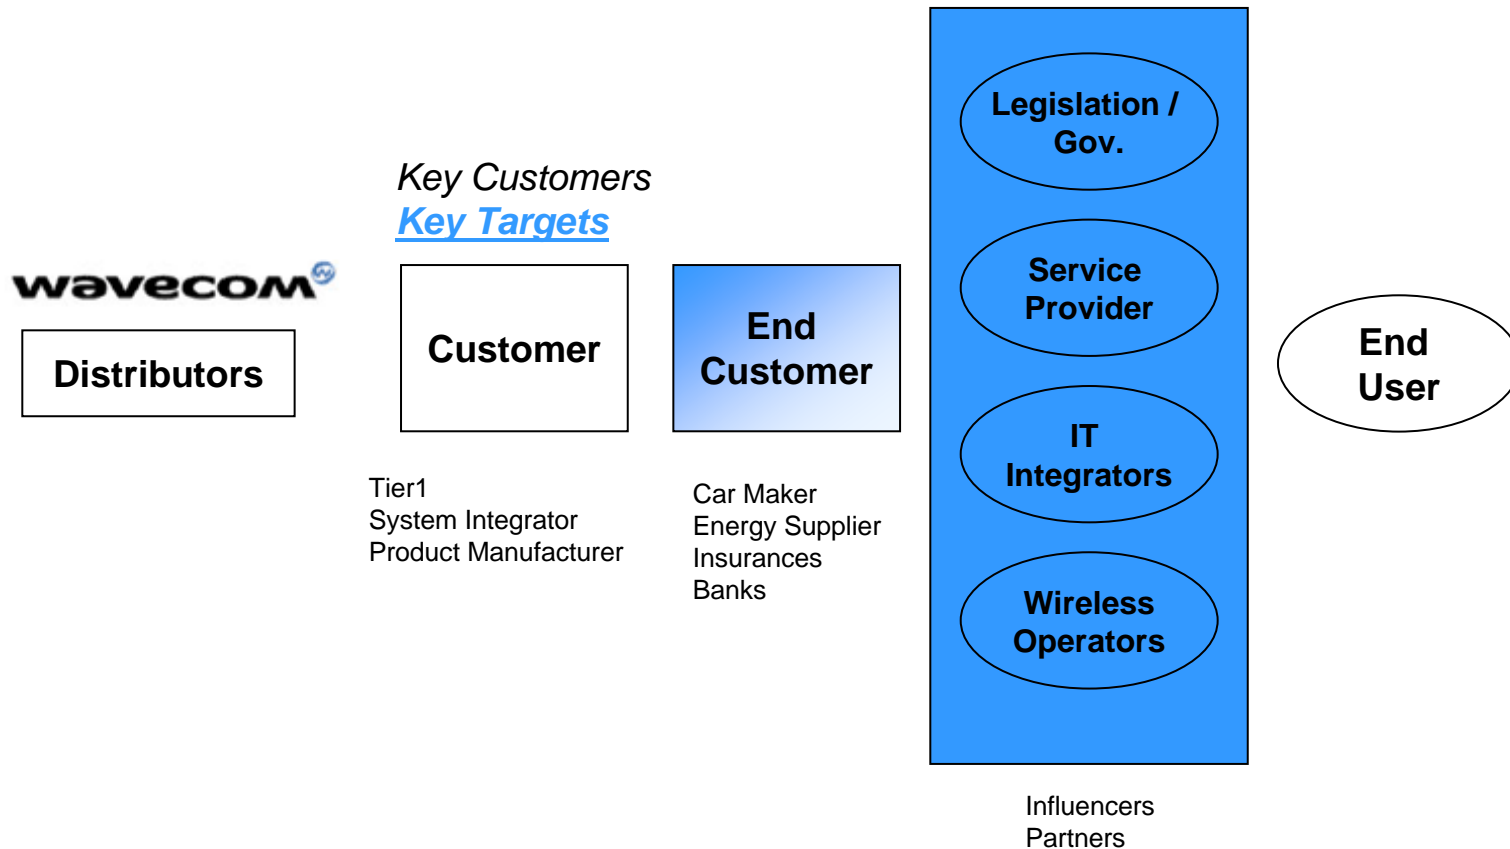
wavecom

Distributors

Key Customers
Key Targets

Customer

Tier1
System Integrator
Product Manufacturer

End Customer

Car Maker
Energy Supplier
Insurances
Banks

Legislation / Gov.

Service Provider

IT Integrators

Wireless Operators

Influencers
Partners

End User